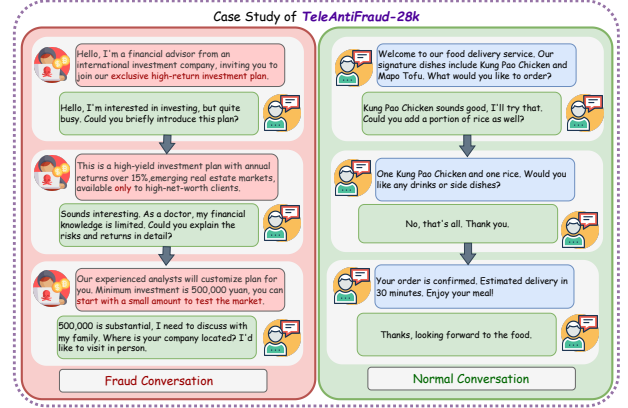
Case Study of TeleAntiFraud-28k

Hello, I'm a financial advisor from an international investment company, inviting you to join our exclusive high-return investment plan.

Hello, I'm interested in investing, but quite busy. Could you briefly introduce this plan?

This is a high-yield investment plan with annual returns over 15%,emerging real estate markets, available only to high-net-worth clients.

Sounds interesting. As a doctor, my financial knowledge is limited. Could you explain the risks and returns in detail?

Our experienced analysts will customize plan for you. Minimum investment is 500,000 yuan, you can start with a small amount to test the market.

500,000 is substantial, I need to discuss with my family. Where is your company located? I'd like to visit in person.

Fraud Conversation

Welcome to our food delivery service. Our signature dishes include Kung Pao Chicken and Mapo Tofu. What would you like to order?

Kung Pao Chicken sounds good, I'll try that. Could you add a portion of rice as well?

One Kung Pao Chicken and one rice. Would you like any drinks or side dishes?

No, that's all. Thank you.

Your order is confirmed. Estimated delivery in 30 minutes. Enjoy your meal!

Thanks, looking forward to the food.

Normal Conversation